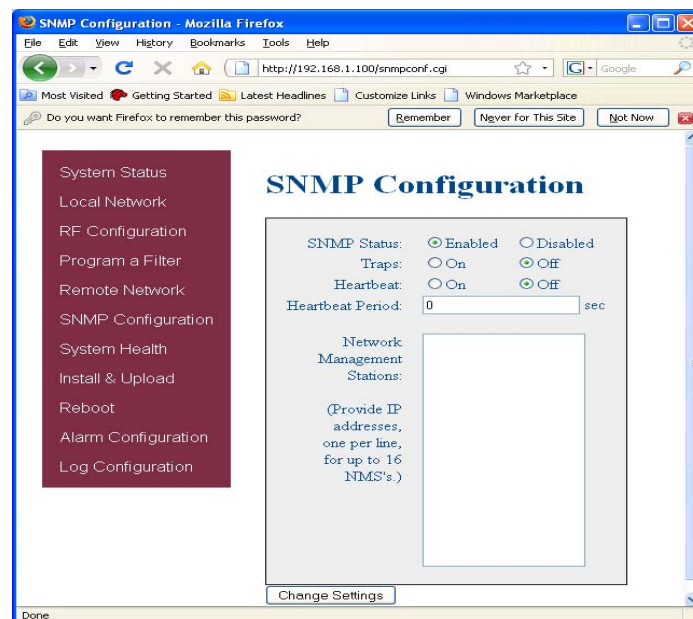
SNMP Configuration - Mozilla Firefox

File Edit View History Bookmarks Tools Help

http://192.168.1.100/snmpconf.cgi

Google

Most Visited Getting Started Latest Headlines Customize Links Windows Marketplace

Do you want Firefox to remember this password? Remember Never for This Site Not Now

System Status
Local Network
RF Configuration
Program a Filter
Remote Network
SNMP Configuration
System Health
Install & Upload
Reboot
Alarm Configuration
Log Configuration

SNMP Configuration

SNMP Status: Enabled Disabled
Traps: On Off
Heartbeat: On Off
Heartbeat Period: 0 sec

Network Management Stations:

(Provide IP addresses, one per line, for up to 16 NMS's.)

Change Settings

Done